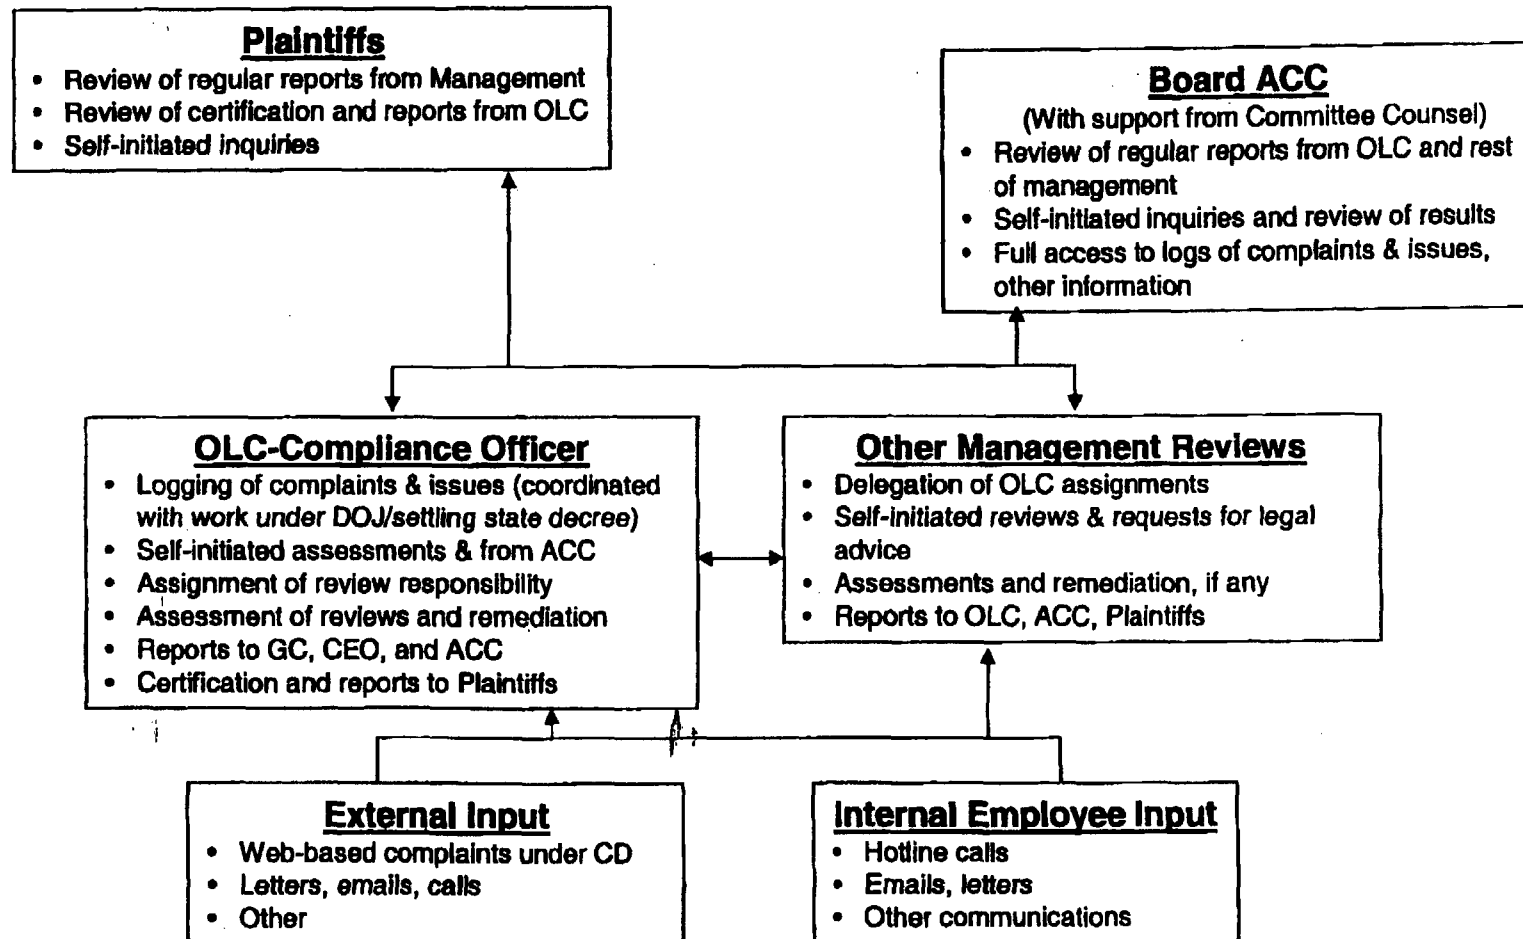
Plaintiffs
- Review of regular reports from Management
- Review of certification and reports from OLC
- Self-initiated inquiries

Board ACC
(With support from Committee Counsel)
- Review of regular reports from OLC and rest of management
- Self-initiated inquiries and review of results
- Full access to logs of complaints & issues, other information

OLC-Compliance Officer
- Logging of complaints & issues (coordinated with work under DOJ/settling state decree)
- Self-initiated assessments & from ACC
- Assignment of review responsibility
- Assessment of reviews and remediation
- Reports to GC, CEO, and ACC
- Certification and reports to Plaintiffs

Other Management Reviews
- Delegation of OLC assignments
- Self-initiated reviews & requests for legal advice
- Assessments and remediation, if any
- Reports to OLC, ACC, Plaintiffs

External Input
- Web-based complaints under CD
- Letters, emails, calls
- Other

Internal Employee Input
- Hotline calls
- Emails, letters
- Other communications